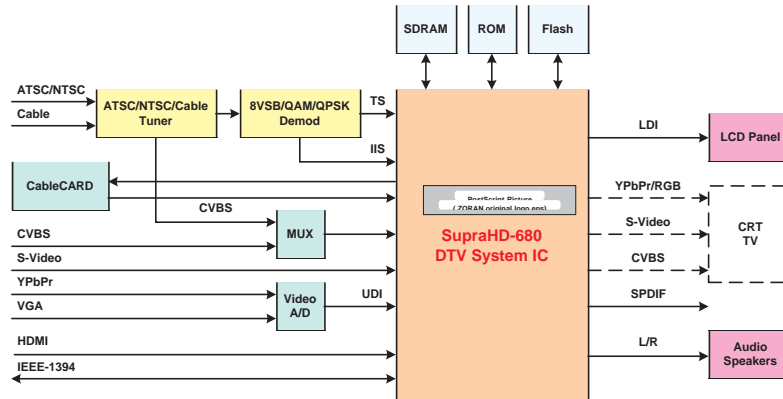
SDRAM
ROM
Flash

ATSC/NTSC
Cable
ATSC/NTSC/Cable Tuner
8VSB/QAM/QPSK Demod
TS
IIS
LDI
LCD Panel
CableCARD
PostScript Picture
( ZORAN original logo.eps)
YPbPr/RGB
S-Video
CRT TV
CVBS
CVBS
MUX
S-Video
SupraHD-680
DTV System IC
CVBS
YPbPr
VGA
Video A/D
UDI
SPDIF
HDMI
IEEE-1394
L/R
Audio Speakers